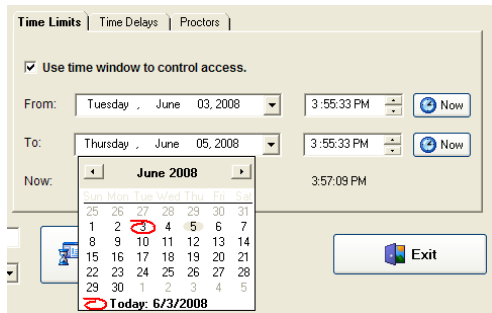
Time Limits | Time Delays | Proctors

☑ Use time window to control access.

From: Tuesday , June 03, 2008 3:55:33 PM Now

To: Thursday , June 05, 2008 3:55:33 PM Now

Now: 3:57:09 PM

June 2008

| Sun | Mon | Tue | Wed | Thu | Fri | Sat |
|---|---|---|---|---|---|---|
| 25 | 26 | 27 | 28 | 29 | 30 | 31 |
| 1 | 2 | 3 | 4 | 5 | 6 | 7 |
| 8 | 9 | 10 | 11 | 12 | 13 | 14 |
| 15 | 16 | 17 | 18 | 19 | 20 | 21 |
| 22 | 23 | 24 | 25 | 26 | 27 | 28 |
| 29 | 30 | 1 | 2 | 3 | 4 | 5 |

Today: 6/3/2008

Exit